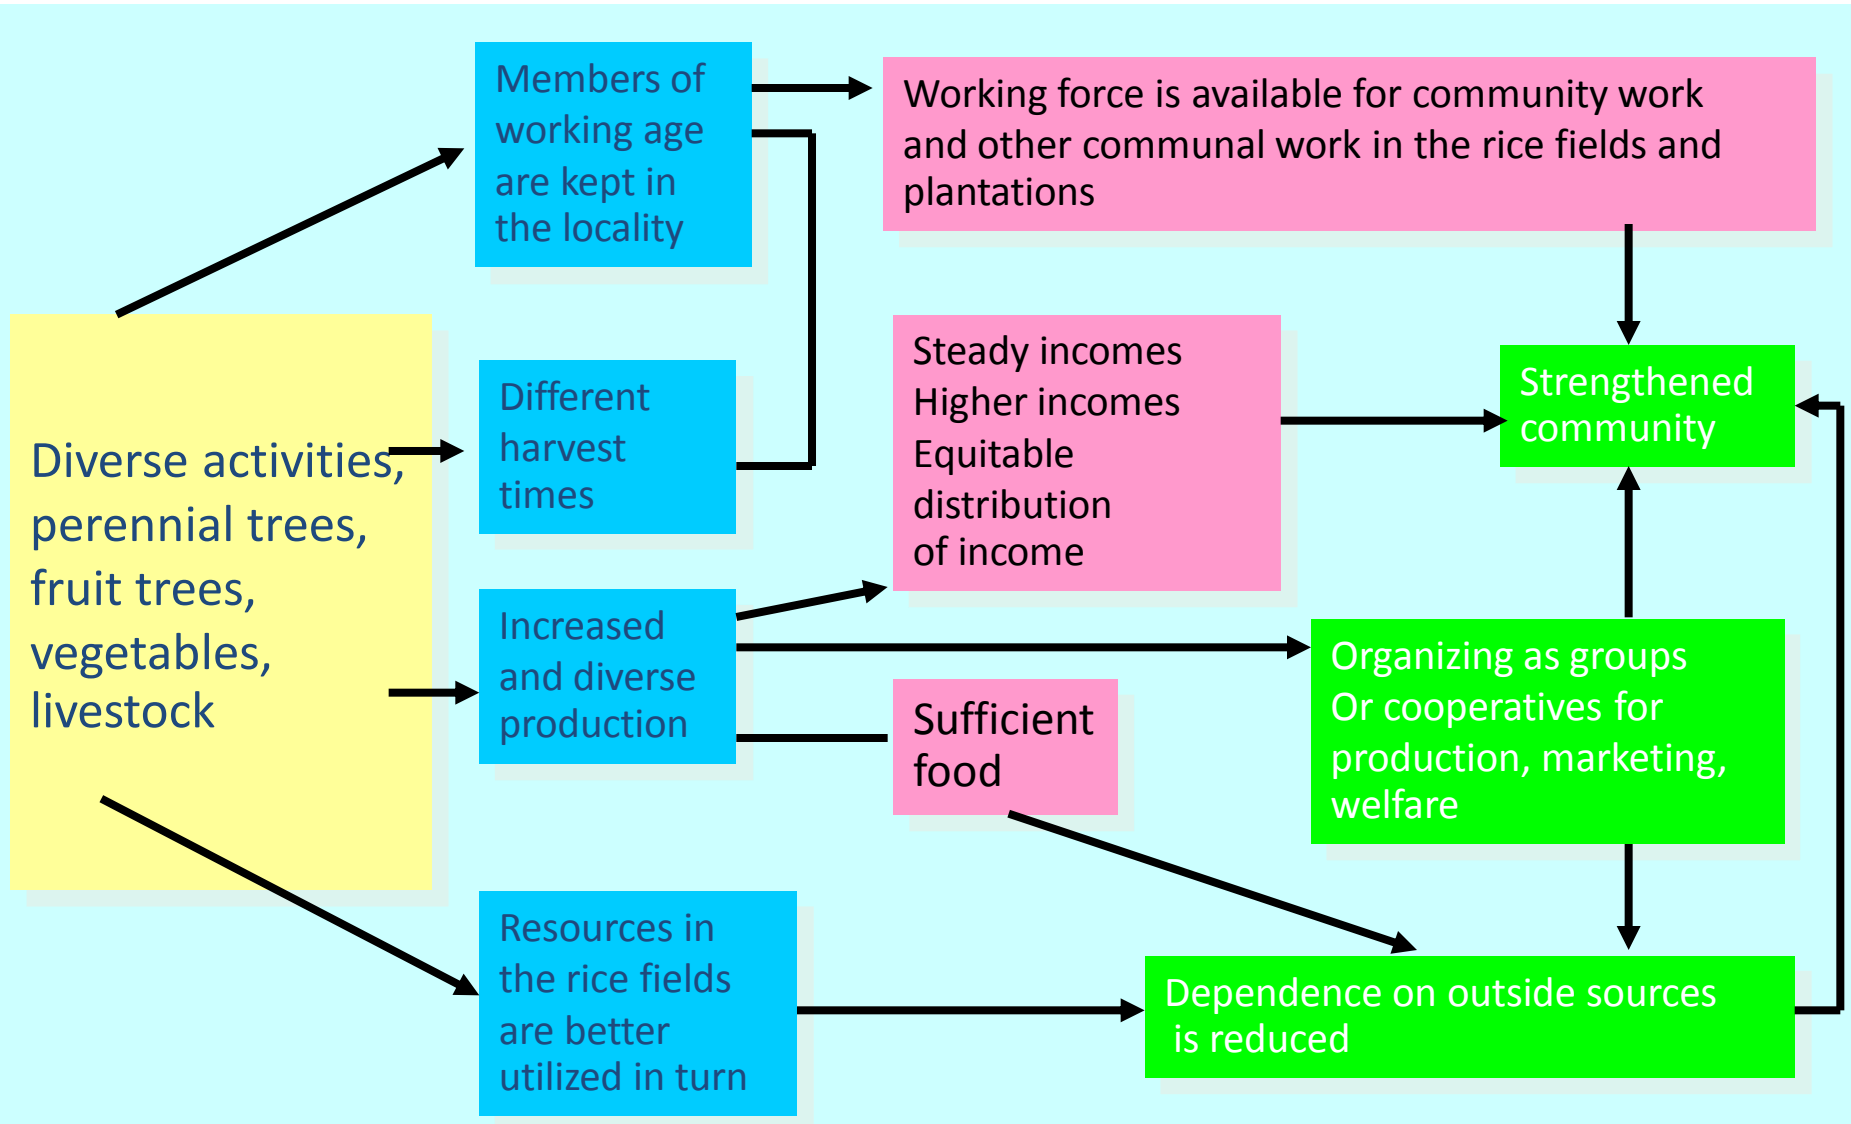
Diverse activities, perennial trees, fruit trees, vegetables, livestock

Members of working age are kept in the locality

Different harvest times

Increased and diverse production

Resources in the rice fields are better utilized in turn

Working force is available for community work and other communal work in the rice fields and plantations

Steady incomes
Higher incomes
Equitable distribution of income

Sufficient food

Strengthened community

Organizing as groups
Or cooperatives for production, marketing, welfare

Dependence on outside sources is reduced